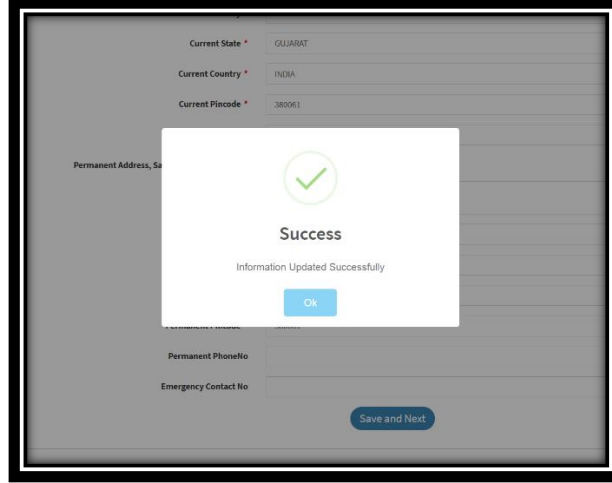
Current State * GUJARAT

Current Country * INDIA

Current Pincode * 380061

Permanent Address, Sa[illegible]

Success

Information Updated Successfully

Ok

Permanent Pincode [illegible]

Permanent PhoneNo

Emergency Contact No

Save and Next